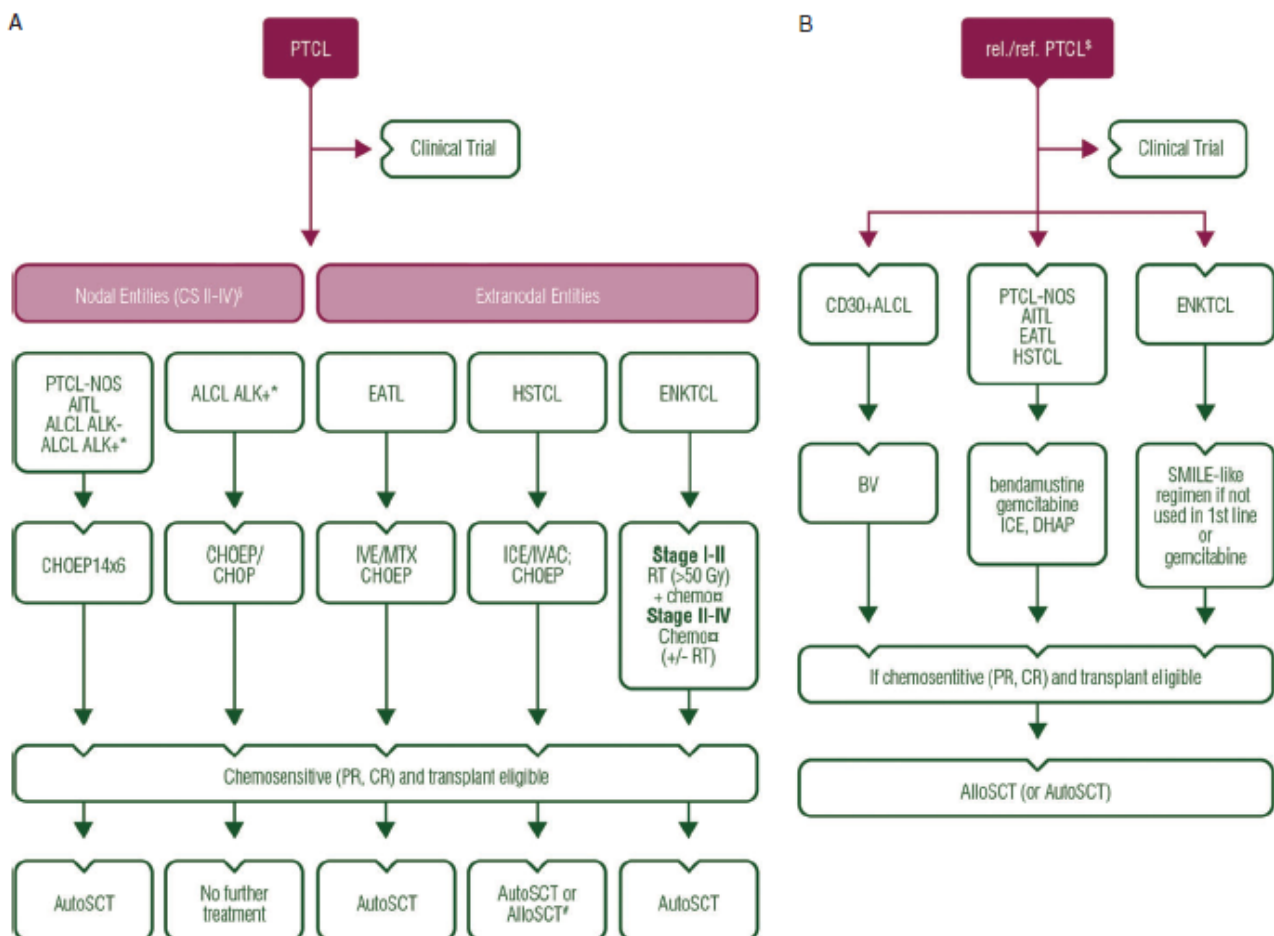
A

PTCL

Clinical Trial

Nodal Entities (CS II-IV)§

Extranodal Entities

PTCL-NOS
AITL
ALCL ALK-
ALCL ALK+*

ALCL ALK+*

EATL

HSTCL

ENKTCL

CHOEP14x6

CHOEP/
CHOP

IVE/MTX
CHOEP

ICE/IVAC;
CHOEP

Stage I-II
RT (>50 Gy)
+ chemo¤
Stage II-IV
Chemo¤
(+/- RT)

Chemosensitive (PR, CR) and transplant eligible

AutoSCT

No further
treatment

AutoSCT

AutoSCT or
AlloSCT#

AutoSCT

B

rel./ref. PTCL$

Clinical Trial

CD30+ALCL

PTCL-NOS
AITL
EATL
HSTCL

ENKTCL

BV

bendamustine
gemcitabine
ICE, DHAP

SMILE-like
regimen if not
used in 1st line
or
gemcitabine

If chemosentitive (PR, CR) and transplant eligible

AlloSCT (or AutoSCT)